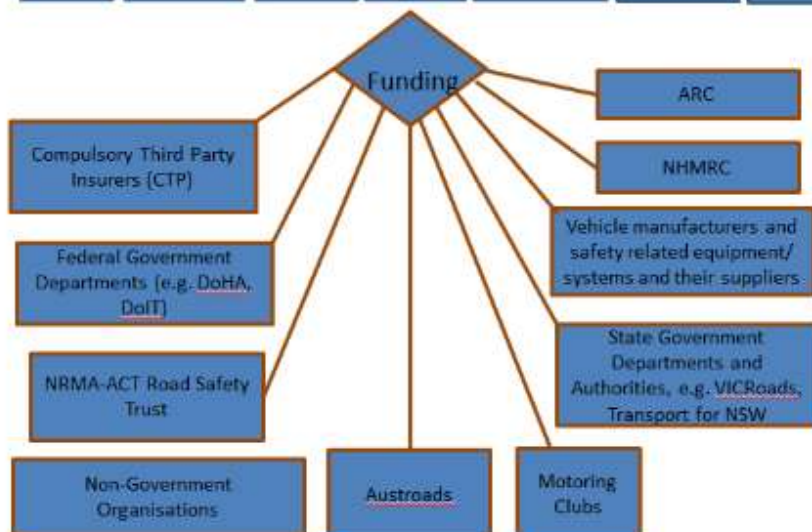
Funding

ARC

Compulsory Third Party Insurers (CTP)

NHMRC

Vehicle manufacturers and safety related equipment/ systems and their suppliers

Federal Government Departments (e.g. DoHA, DoIT)

State Government Departments and Authorities, e.g. VICRoads, Transport for NSW

NRMA-ACT Road Safety Trust

Non-Government Organisations

Austroads

Motoring Clubs